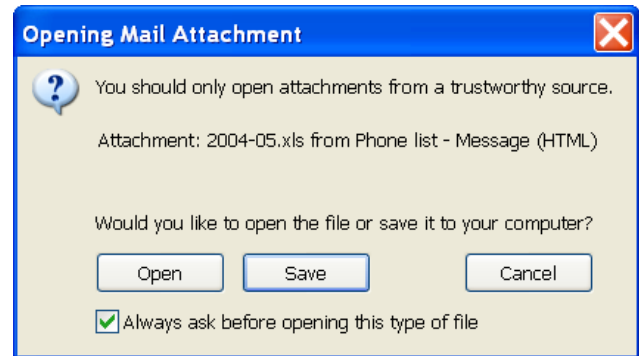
Opening Mail Attachment

You should only open attachments from a trustworthy source.

Attachment: 2004-05.xls from Phone list - Message (HTML)

Would you like to open the file or save it to your computer?

Open

Save

Cancel

Always ask before opening this type of file